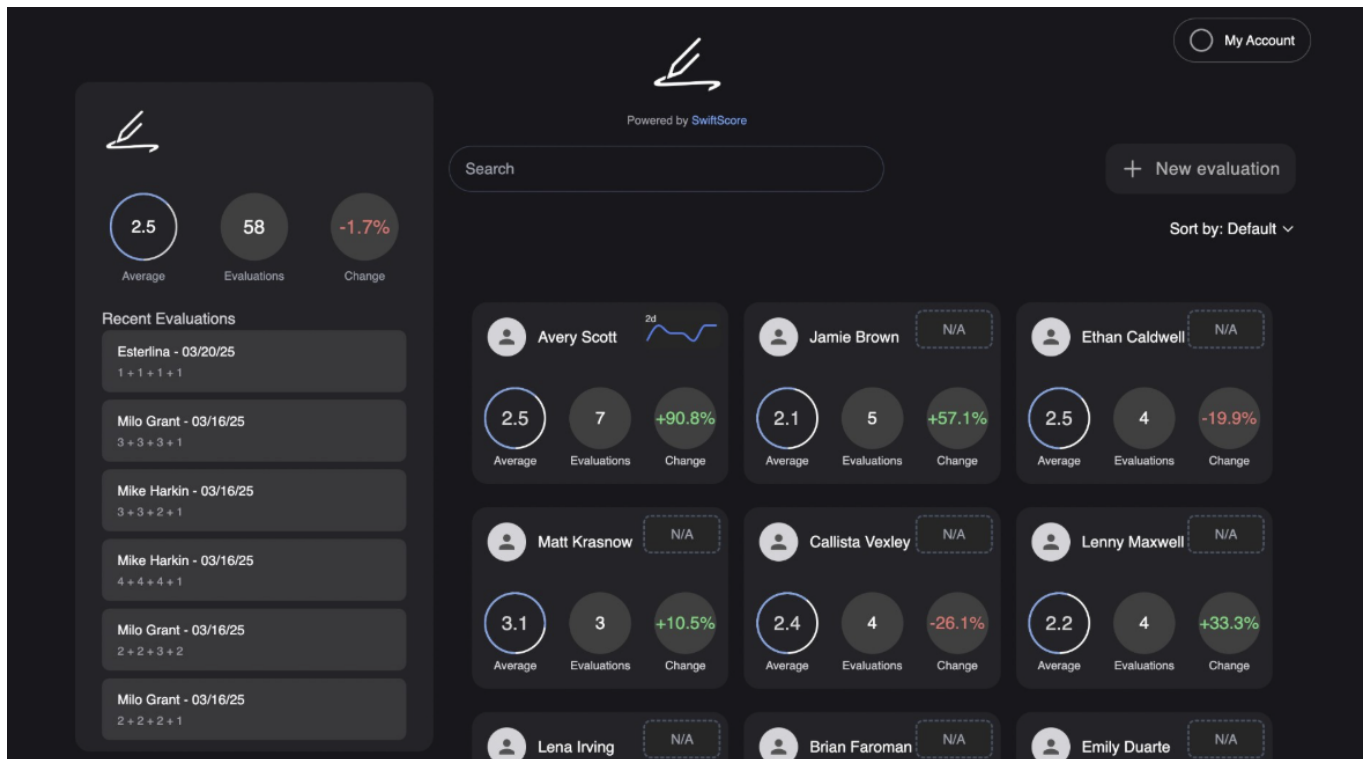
My Account

Powered by SwiftScore

2.5
Average

58
Evaluations

-1.7%
Change

Recent Evaluations

Esterlina - 03/20/25
1 + 1 + 1 + 1

Milo Grant - 03/16/25
3 + 3 + 3 + 1

Mike Harkin - 03/16/25
3 + 3 + 2 + 1

Mike Harkin - 03/16/25
4 + 4 + 4 + 1

Milo Grant - 03/16/25
2 + 2 + 3 + 2

Milo Grant - 03/16/25
2 + 2 + 2 + 1

Search

+ New evaluation

Sort by: Default

Avery Scott
2d
2.5
Average
7
Evaluations
+90.8%
Change

Jamie Brown
N/A
2.1
Average
5
Evaluations
+57.1%
Change

Ethan Caldwell
N/A
2.5
Average
4
Evaluations
-19.9%
Change

Matt Krasnow
N/A
3.1
Average
3
Evaluations
+10.5%
Change

Callista Vexley
N/A
2.4
Average
4
Evaluations
-26.1%
Change

Lenny Maxwell
N/A
2.2
Average
4
Evaluations
+33.3%
Change

Lena Irving
N/A

Brian Faroman
N/A

Emily Duarte
N/A